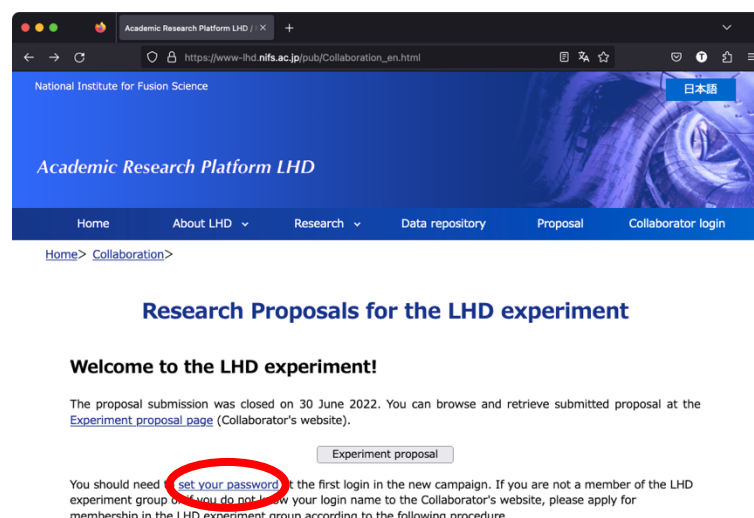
Academic Research Platform LHD | N

https://www-lhd.nifs.ac.jp/pub/Collaboration_en.html

National Institute for Fusion Science

日本語

Academic Research Platform LHD

Home About LHD Research Data repository Proposal Collaborator login

Home> Collaboration>

Research Proposals for the LHD experiment

Welcome to the LHD experiment!

The proposal submission was closed on 30 June 2022. You can browse and retrieve submitted proposal at the Experiment proposal page (Collaborator's website).

Experiment proposal

You should need t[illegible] set your password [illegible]t the first login in the new campaign. If you are not a member of the LHD experiment group o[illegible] you do not k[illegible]w your login name to the Collaborator's website, please apply for membership in the LHD experiment group according to the following procedure.